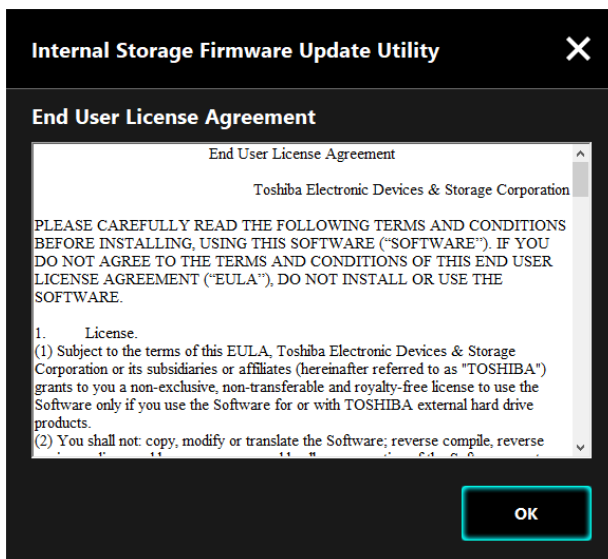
Internal Storage Firmware Update Utility

End User License Agreement

End User License Agreement

Toshiba Electronic Devices & Storage Corporation

PLEASE CAREFULLY READ THE FOLLOWING TERMS AND CONDITIONS BEFORE INSTALLING, USING THIS SOFTWARE (“SOFTWARE”). IF YOU DO NOT AGREE TO THE TERMS AND CONDITIONS OF THIS END USER LICENSE AGREEMENT (“EULA”), DO NOT INSTALL OR USE THE SOFTWARE.

1. License.
(1) Subject to the terms of this EULA, Toshiba Electronic Devices & Storage Corporation or its subsidiaries or affiliates (hereinafter referred to as "TOSHIBA") grants to you a non-exclusive, non-transferable and royalty-free license to use the Software only if you use the Software for or with TOSHIBA external hard drive products.
(2) You shall not: copy, modify or translate the Software; reverse compile, reverse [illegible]

OK